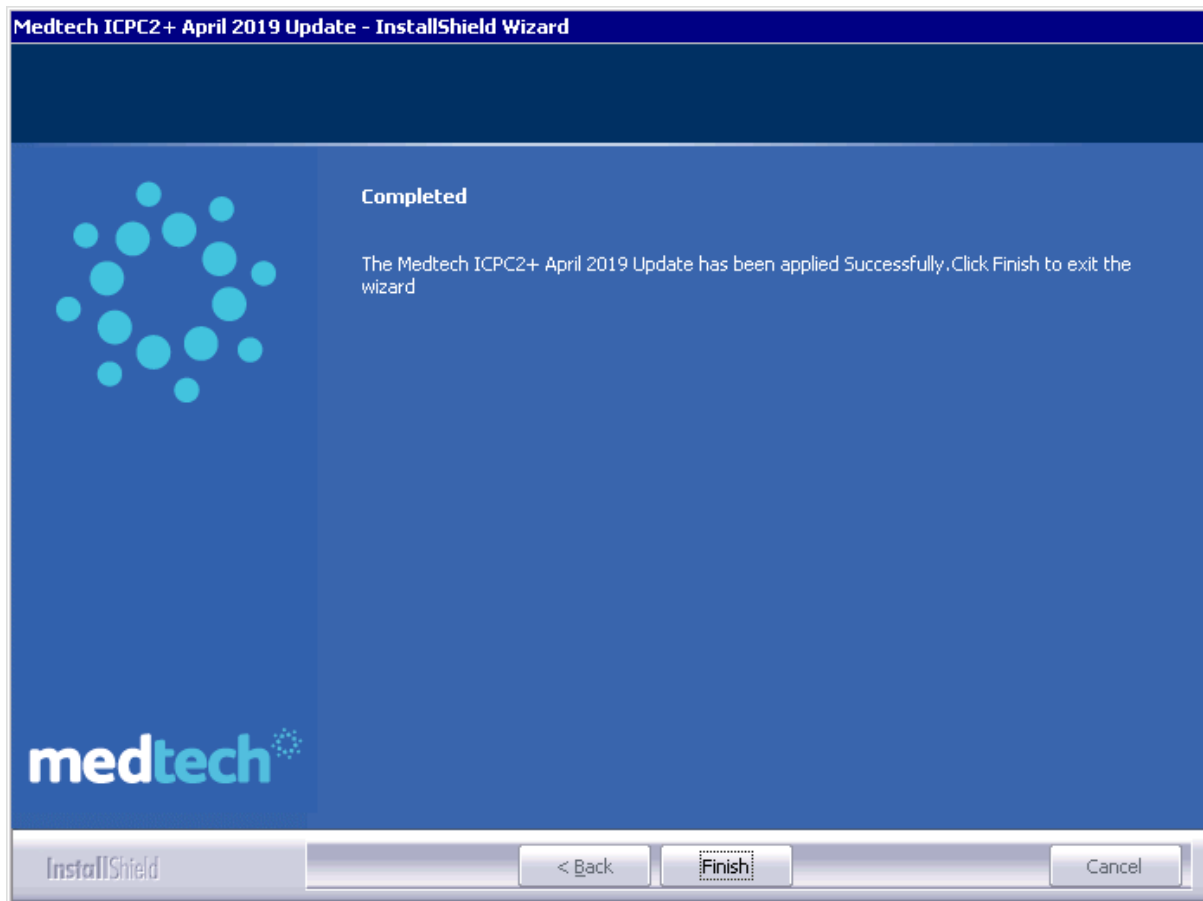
Medtech ICPC2+ April 2019 Update - InstallShield Wizard

Completed

The Medtech ICPC2+ April 2019 Update has been applied Successfully.Click Finish to exit the wizard

medtech

InstallShield

< Back

Finish

Cancel